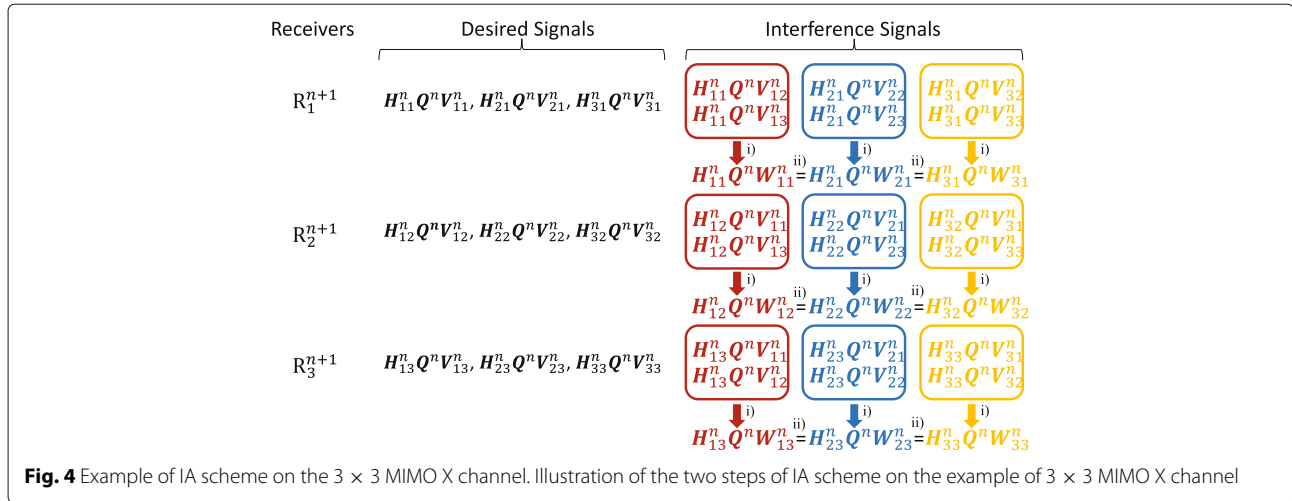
| Receivers | Desired Signals | Interference Signals | | |
|---|---|---|---|---|
| $R_1^{n+1}$ | $H_{11}^n Q^n V_{11}^n, H_{21}^n Q^n V_{21}^n, H_{31}^n Q^n V_{31}^n$ | $H_{11}^n Q^n V_{12}^n$ $H_{11}^n Q^n V_{13}^n$ | $H_{21}^n Q^n V_{22}^n$ $H_{21}^n Q^n V_{23}^n$ | $H_{31}^n Q^n V_{32}^n$ $H_{31}^n Q^n V_{33}^n$ |
| | | i) | i) | i) |
| | | $H_{11}^n Q^n W_{11}^n$ ii) = | $H_{21}^n Q^n W_{21}^n$ ii) = | $H_{31}^n Q^n W_{31}^n$ |
| $R_2^{n+1}$ | $H_{12}^n Q^n V_{12}^n, H_{22}^n Q^n V_{22}^n, H_{32}^n Q^n V_{32}^n$ | $H_{12}^n Q^n V_{11}^n$ $H_{12}^n Q^n V_{13}^n$ | $H_{22}^n Q^n V_{21}^n$ $H_{22}^n Q^n V_{23}^n$ | $H_{32}^n Q^n V_{31}^n$ $H_{32}^n Q^n V_{33}^n$ |
| | | i) | i) | i) |
| | | $H_{12}^n Q^n W_{12}^n$ ii) = | $H_{22}^n Q^n W_{22}^n$ ii) = | $H_{32}^n Q^n W_{32}^n$ |
| $R_3^{n+1}$ | $H_{13}^n Q^n V_{13}^n, H_{23}^n Q^n V_{23}^n, H_{33}^n Q^n V_{33}^n$ | $H_{13}^n Q^n V_{11}^n$ $H_{13}^n Q^n V_{12}^n$ | $H_{23}^n Q^n V_{21}^n$ $H_{23}^n Q^n V_{22}^n$ | $H_{33}^n Q^n V_{31}^n$ $H_{33}^n Q^n V_{32}^n$ |
| | | i) | i) | i) |
| | | $H_{13}^n Q^n W_{13}^n$ ii) = | $H_{23}^n Q^n W_{23}^n$ ii) = | $H_{33}^n Q^n W_{33}^n$ |

**Fig. 4** Example of IA scheme on the 3 × 3 MIMO X channel. Illustration of the two steps of IA scheme on the example of 3 × 3 MIMO X channel